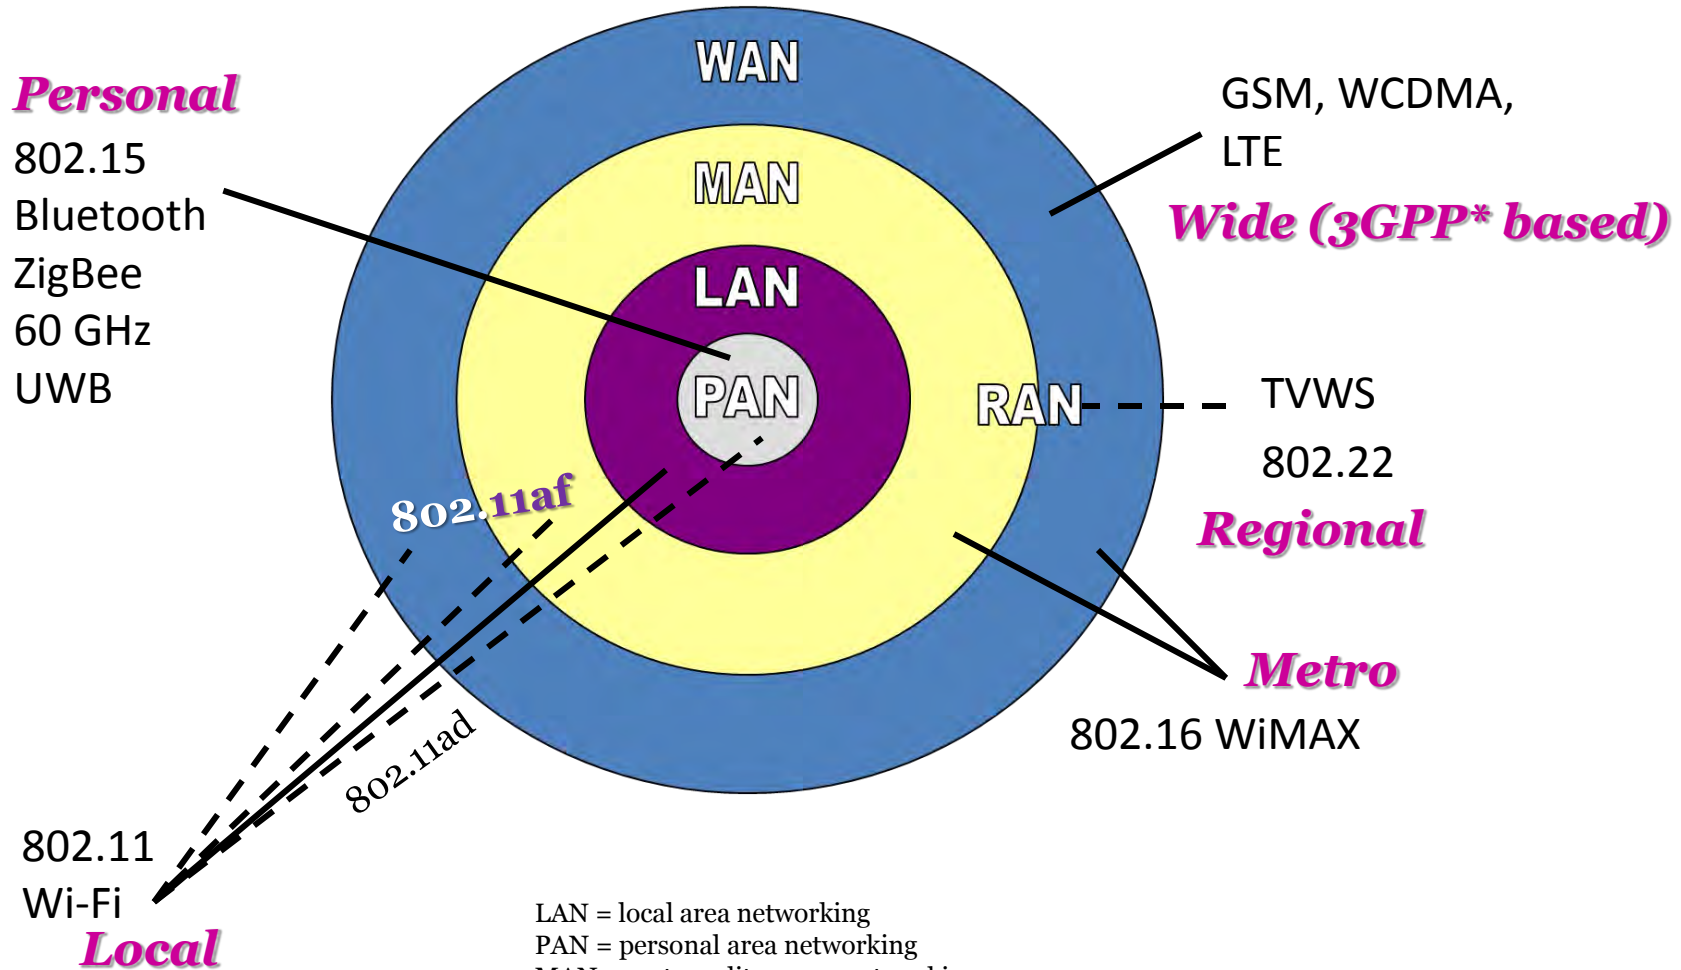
Personal
802.15
Bluetooth
ZigBee
60 GHz
UWB

WAN

MAN

LAN

PAN

GSM, WCDMA, LTE

Wide (3GPP* based)

RAN

TVWS
802.22

Regional

802.11af

Metro
802.16 WiMAX

802.11ad

802.11
Wi-Fi
Local

LAN = local area networking
PAN = personal area networking
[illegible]